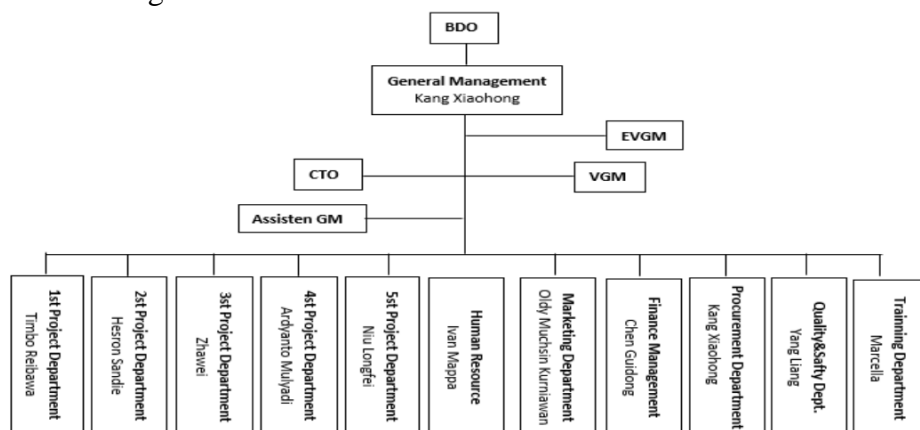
BDO

General Management
Kang Xiaohong

EVGM

CTO

VGM

Assisten GM

1st Project Department
Timbo Reibawa

2st Project Department
Hesron Sandie

3st Project Department
Zhawei

4st Project Department
Ardyanto Mulyadi

5st Project Department
Niu Longfei

Human Resource
Ivan Mappa

Marketing Department
Oldy Muchsin Kurniawan

Finance Management
Chen Guidong

Procurement Department
Kang Xiaohong

Quality&Safty Dept.
Yang Liang

Training Department
Marcella